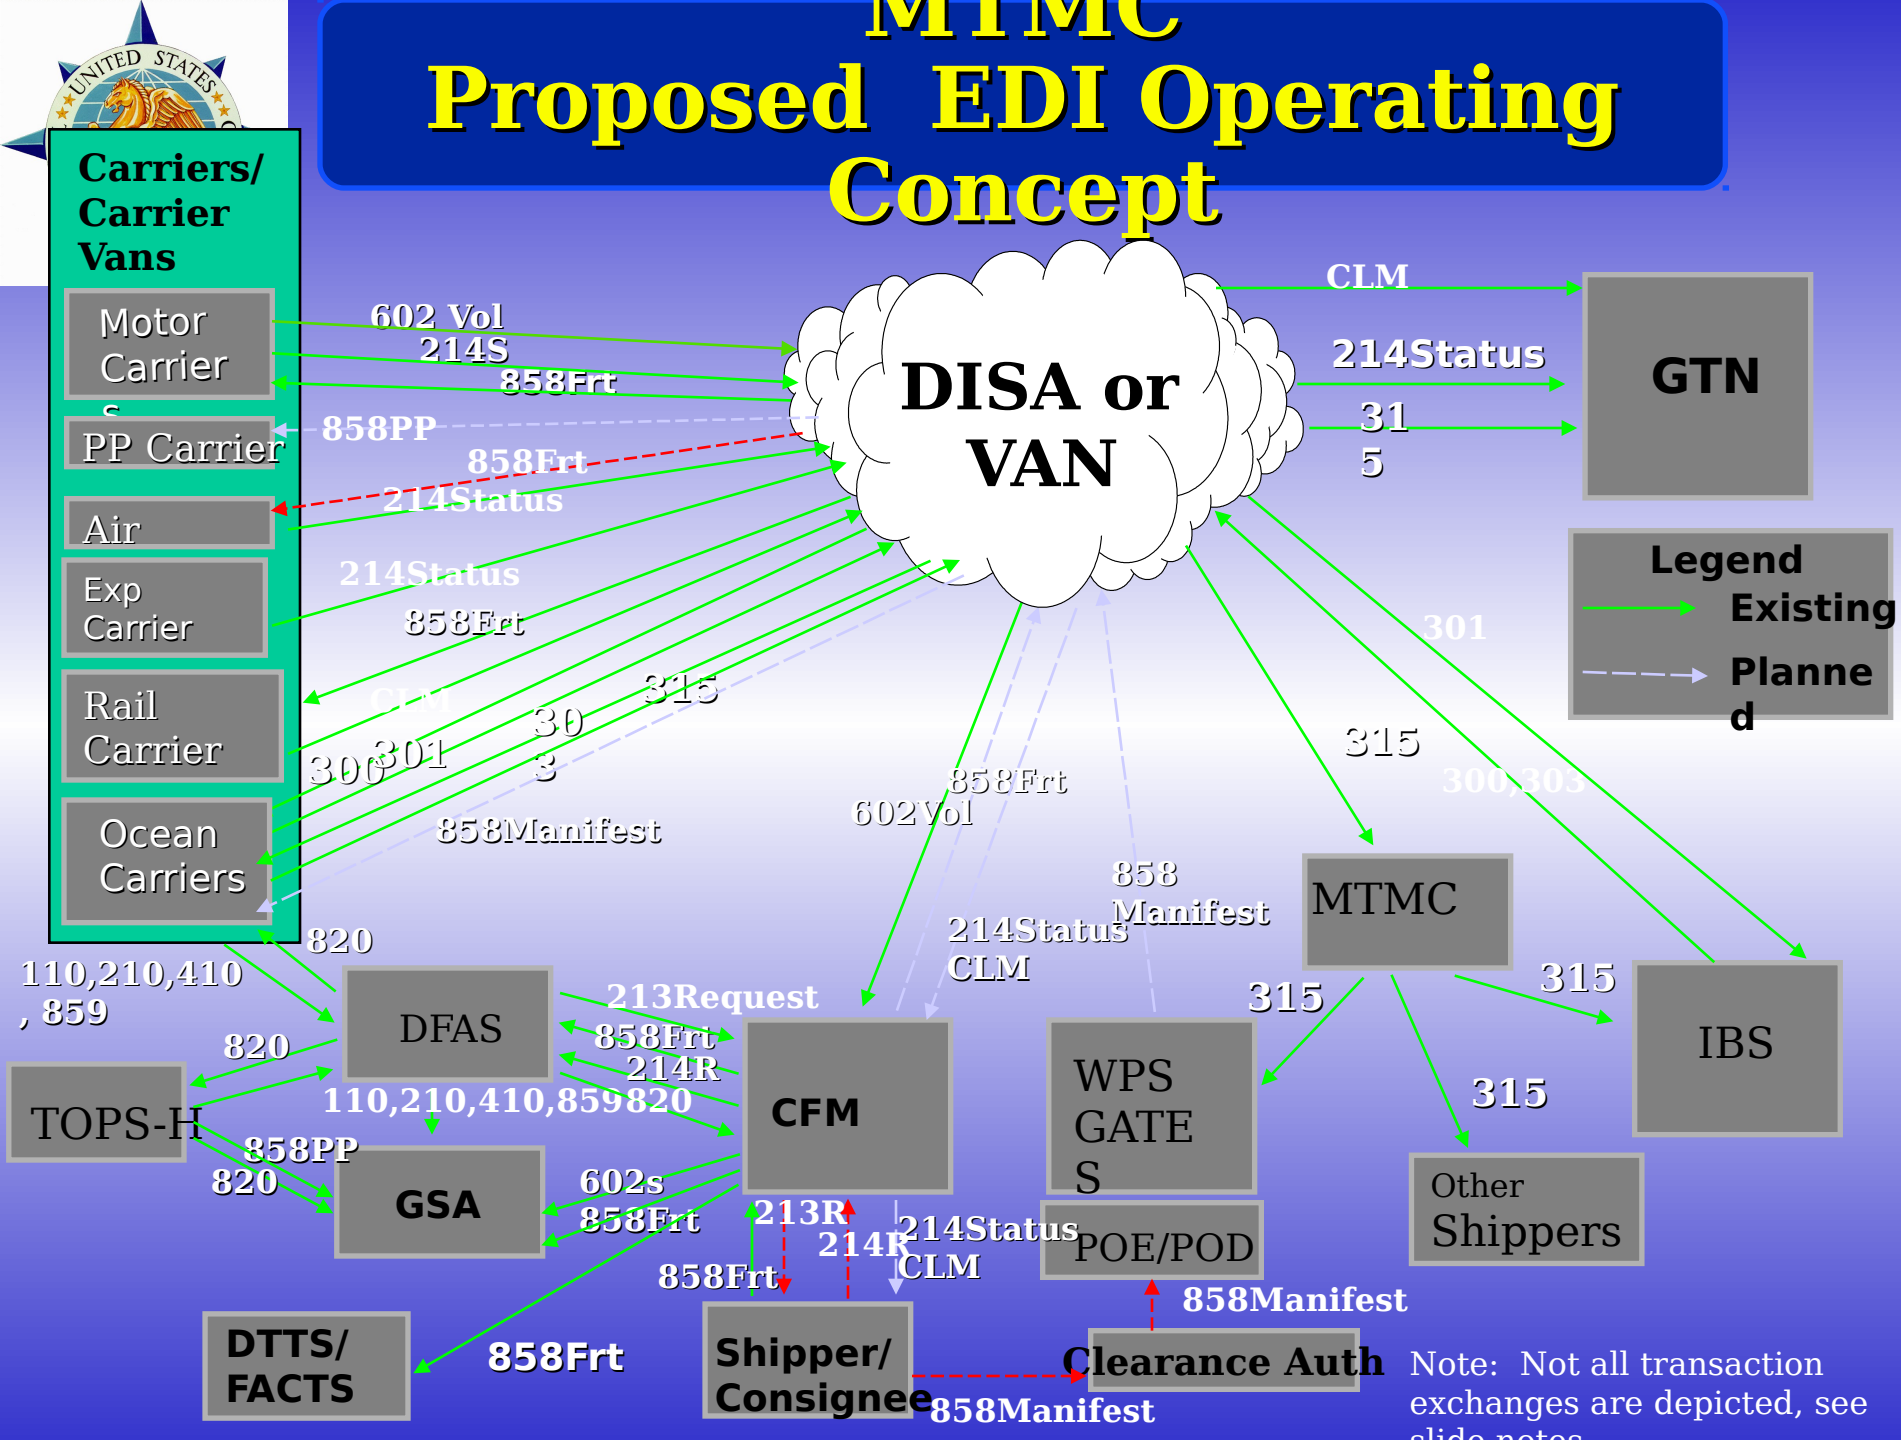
UNITED STATES

MTMC Proposed EDI Operating Concept

Carriers/ Carrier Vans

Motor Carrier s

PP Carrier

Air

Exp Carrier

Rail Carrier

Ocean Carriers

602 Vol

214S

858Frt

858PP

858Frt

214Status

214Status

858Frt

CLM

315

30 3

306

301

858Manifest

DISA or VAN

CLM

214Status

31 5

GTN

Legend

Existing

Planne d

301

315

300,303

858Frt

602Vol

858 Manifest

214Status CLM

MTMC

315

315

IBS

315

820

110,210,410 , 859

820

DFAS

213Request

858Frt

214R

110,210,410,859820

CFM

WPS GATE S

Other Shippers

TOPS-H

858PP

820

GSA

602s

858Frt

213R

214R

214Status CLM

POE/POD

858Frt

858Manifest

DTTS/ FACTS

858Frt

Shipper/ Consignee

Clearance Auth

858Manifest

Note: Not all transaction exchanges are depicted, see slide notes